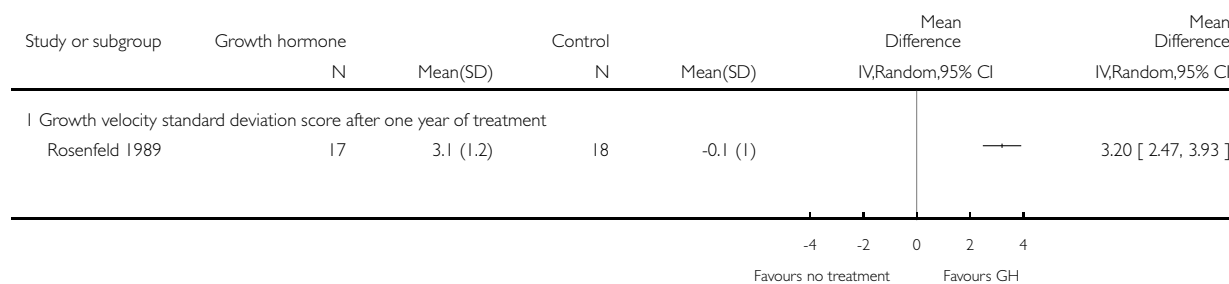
| Study or subgroup | Growth hormone N | Mean(SD) | Control N | Mean(SD) | Mean Difference IV,Random,95% CI | Mean Difference IV,Random,95% CI |
|---|---|---|---|---|---|---|
| 1 Growth velocity standard deviation score after one year of treatment | | | | | | |
| Rosenfeld 1989 | 17 | 3.1 (1.2) | 18 | -0.1 (1) | | 3.20 [ 2.47, 3.93 ] |

-4 -2 0 2 4

Favours no treatment Favours GH